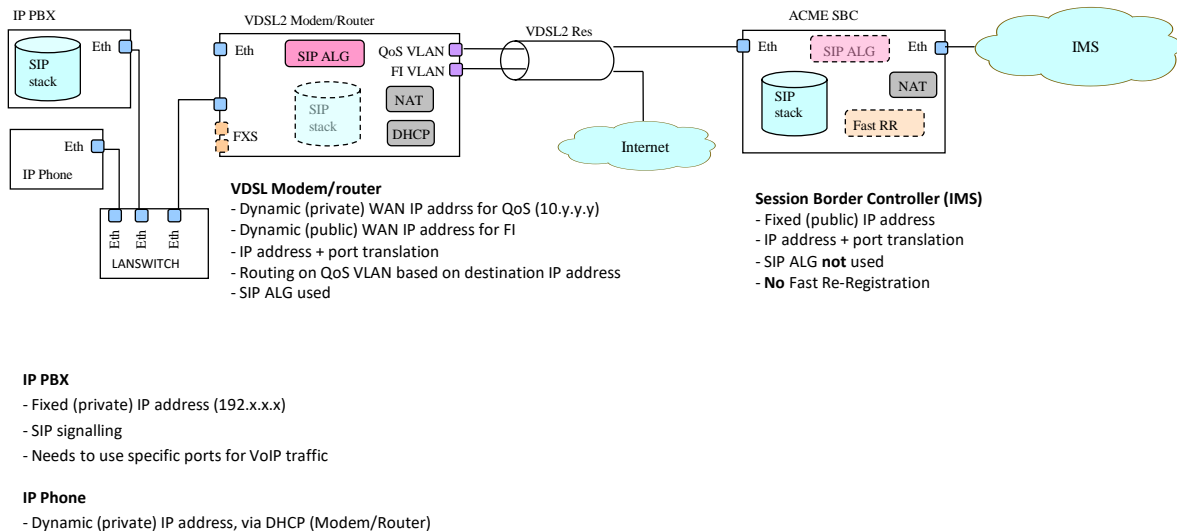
IP PBX

Eth

SIP stack

VDSL2 Modem/Router

Eth

SIP ALG

QoS VLAN

FI VLAN

SIP stack

NAT

DHCP

FXS

VDSL2 Res

Internet

ACME SBC

Eth

SIP ALG

Eth

IMS

SIP stack

NAT

Fast RR

Eth

IP Phone

Eth Eth Eth

LANSWITCH

**VDSL Modem/router**
- Dynamic (private) WAN IP addrss for QoS (10.y.y.y)
- Dynamic (public) WAN IP address for FI
- IP address + port translation
- Routing on QoS VLAN based on destination IP address
- SIP ALG used

**Session Border Controller (IMS)**
- Fixed (public) IP address
- IP address + port translation
- SIP ALG **not** used
- **No** Fast Re-Registration

**IP PBX**
- Fixed (private) IP address (192.x.x.x)
- SIP signalling
- Needs to use specific ports for VoIP traffic

**IP Phone**
- Dynamic (private) IP address, via DHCP (Modem/Router)